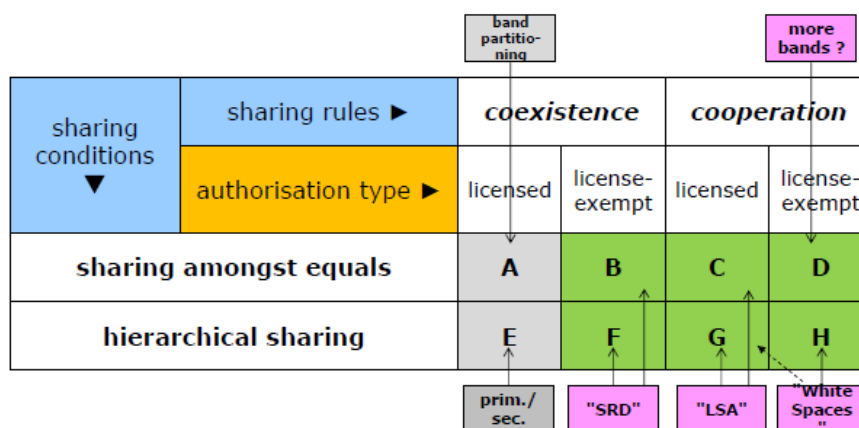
band partitioning

more bands ?

| sharing conditions ▼ | sharing rules ► | coexistence | | cooperation | |
|---|---|---|---|---|---|
| | authorisation type ► | licensed | license-exempt | licensed | license-exempt |
| sharing amongst equals | | A | B | C | D |
| hierarchical sharing | | E | F | G | H |

prim./ sec.

"SRD"

"LSA"

"White Spaces"